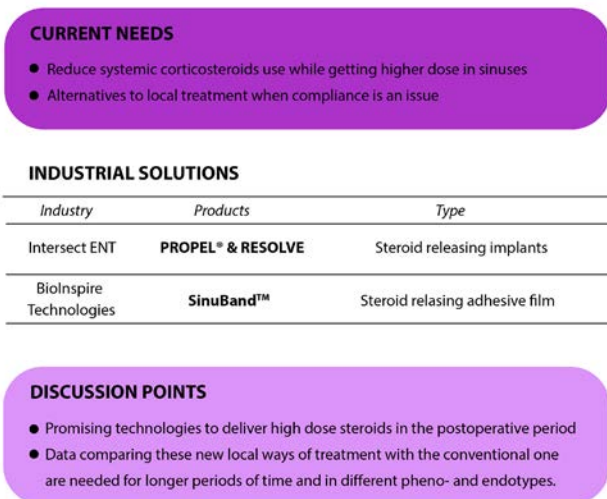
CURRENT NEEDS

- Reduce systemic corticosteroids use while getting higher dose in sinuses
- Alternatives to local treatment when compliance is an issue

INDUSTRIAL SOLUTIONS

| Industry | Products | Type |
|---|---|---|
| Intersect ENT | PROPEL® & RESOLVE | Steroid releasing implants |
| BioInspire Technologies | SinuBand™ | Steroid relasing adhesive film |

DISCUSSION POINTS

- Promising technologies to deliver high dose steroids in the postoperative period
- Data comparing these new local ways of treatment with the conventional one are needed for longer periods of time and in different pheno- and endotypes.